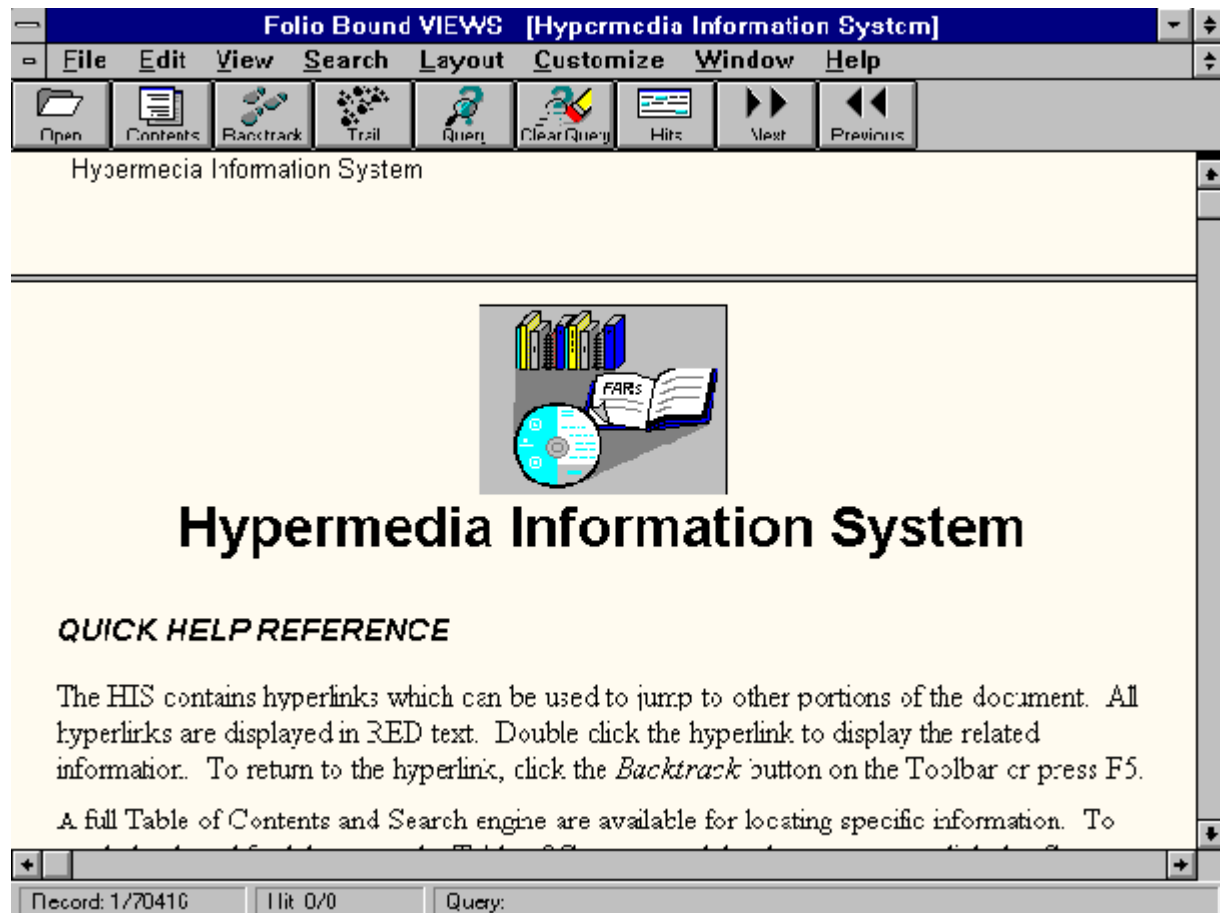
Folio Bound VIEWS [Hypermedia Information System]

File Edit View Search Layout Customize Window Help

Open Contents Backtrack Trail Query ClearQuery Hits Next Previous

Hypermedia Information System

FARs

Hypermedia Information System

QUICK HELP REFERENCE

The HIS contains hyperlinks which can be used to jump to other portions of the document. All hyperlinks are displayed in RED text. Double click the hyperlink to display the related information. To return to the hyperlink, click the *Backtrack* button on the Toolbar or press F5.

A full Table of Contents and Search engine are available for locating specific information. To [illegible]

Record: 1/70410 Hit 0/0 Query: